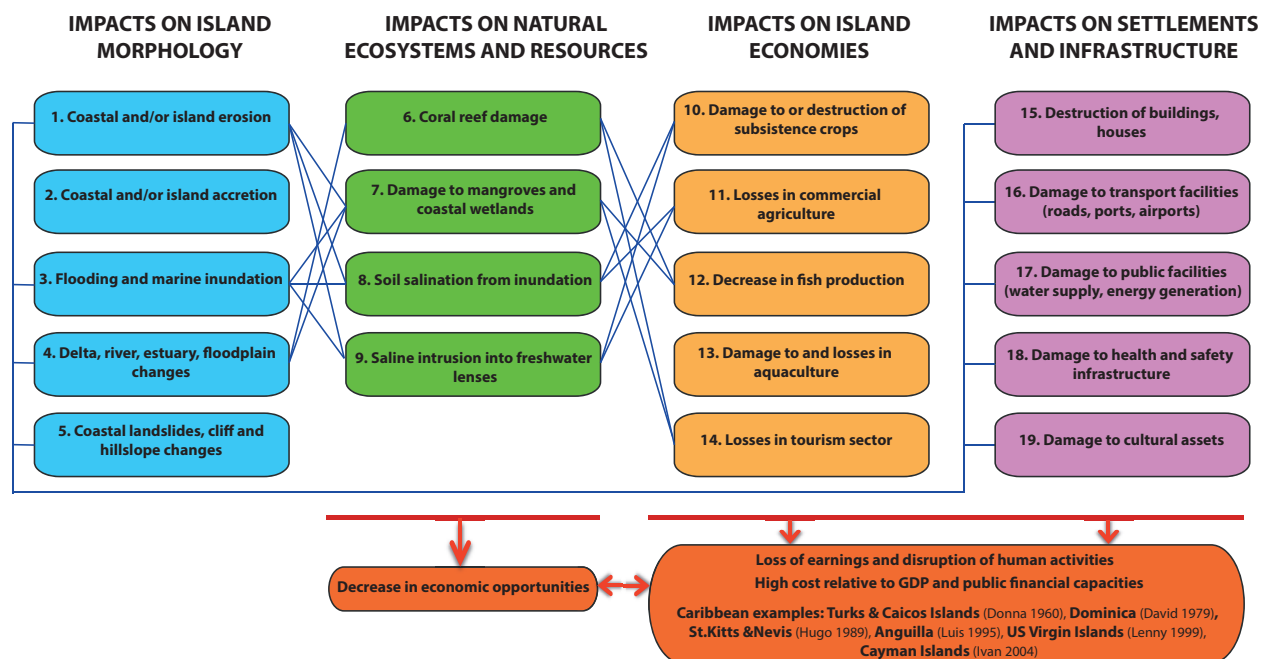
IMPACTS ON ISLAND MORPHOLOGY

1. Coastal and/or island erosion

2. Coastal and/or island accretion

3. Flooding and marine inundation

4. Delta, river, estuary, floodplain changes

5. Coastal landslides, cliff and hillslope changes

IMPACTS ON NATURAL ECOSYSTEMS AND RESOURCES

6. Coral reef damage

7. Damage to mangroves and coastal wetlands

8. Soil salination from inundation

9. Saline intrusion into freshwater lenses

IMPACTS ON ISLAND ECONOMIES

10. Damage to or destruction of subsistence crops

11. Losses in commercial agriculture

12. Decrease in fish production

13. Damage to and losses in aquaculture

14. Losses in tourism sector

IMPACTS ON SETTLEMENTS AND INFRASTRUCTURE

15. Destruction of buildings, houses

16. Damage to transport facilities (roads, ports, airports)

17. Damage to public facilities (water supply, energy generation)

18. Damage to health and safety infrastructure

19. Damage to cultural assets

Decrease in economic opportunities

Loss of earnings and disruption of human activities
High cost relative to GDP and public financial capacities

Caribbean examples: Turks & Caicos Islands (Donna 1960), Dominica (David 1979), St.Kitts &Nevis (Hugo 1989), Anguilla (Luis 1995), US Virgin Islands (Lenny 1999), Cayman Islands (Ivan 2004)